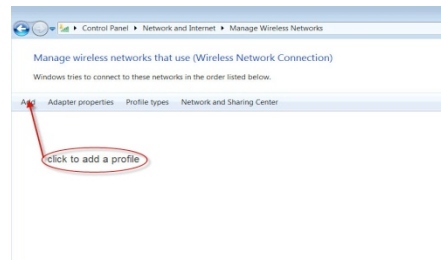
Control Panel ▸ Network and Internet ▸ Manage Wireless Networks

Manage wireless networks that use (Wireless Network Connection)

Windows tries to connect to these networks in the order listed below.

Add Adapter properties Profile types Network and Sharing Center

click to add a profile